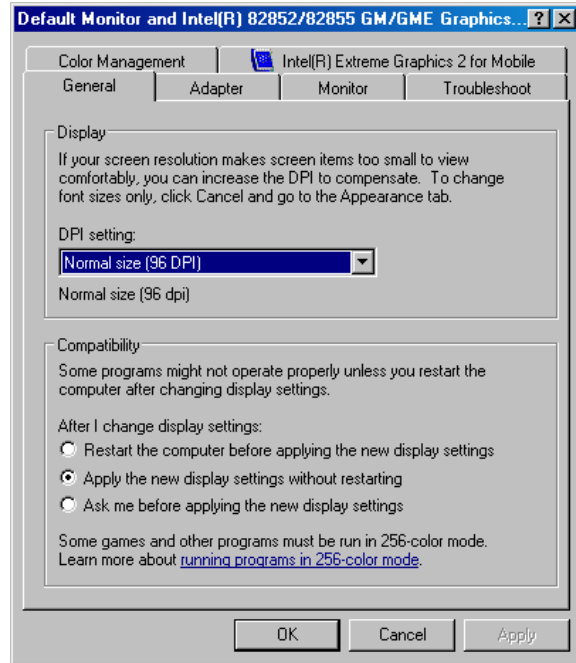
Default Monitor and Intel(R) 82852/82855 GM/GME Graphics... ? X

Color Management | Intel(R) Extreme Graphics 2 for Mobile
General | Adapter | Monitor | Troubleshoot

Display
If your screen resolution makes screen items too small to view comfortably, you can increase the DPI to compensate. To change font sizes only, click Cancel and go to the Appearance tab.

DPI setting:
Normal size (96 DPI)
Normal size (96 dpi)

Compatibility
Some programs might not operate properly unless you restart the computer after changing display settings.

After I change display settings:
Restart the computer before applying the new display settings
Apply the new display settings without restarting
Ask me before applying the new display settings

Some games and other programs must be run in 256-color mode. Learn more about running programs in 256-color mode.

OK Cancel Apply